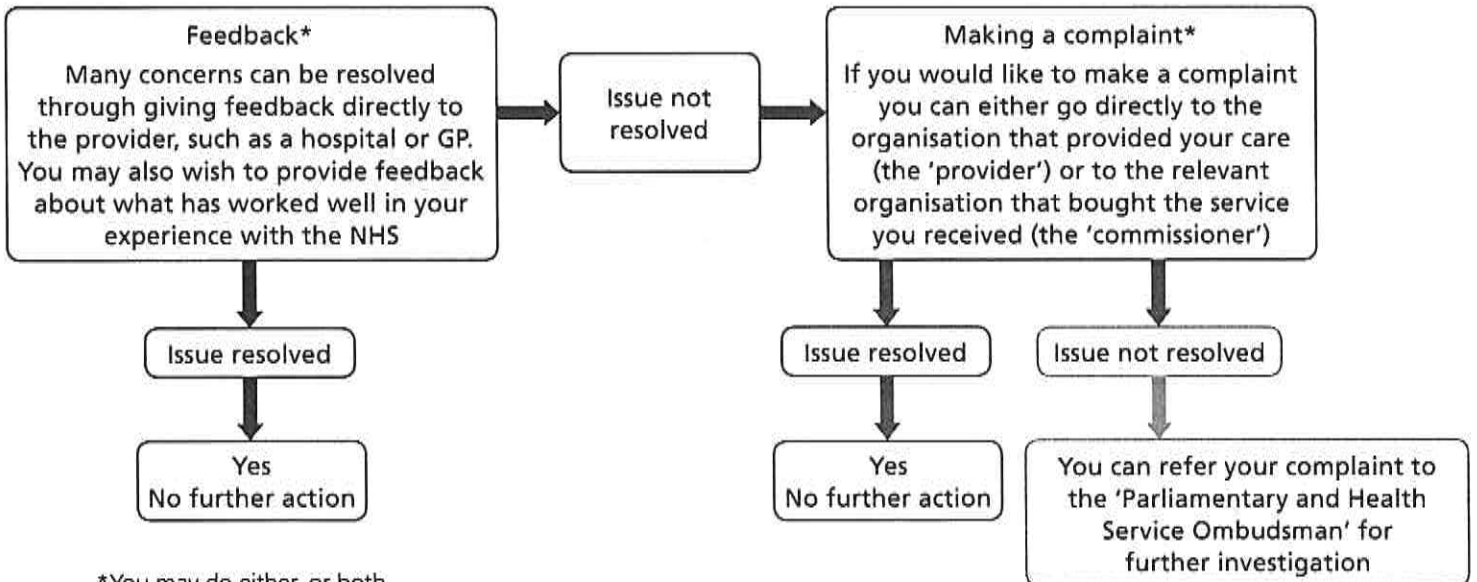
Feedback*
Many concerns can be resolved through giving feedback directly to the provider, such as a hospital or GP. You may also wish to provide feedback about what has worked well in your experience with the NHS

Issue not resolved

Making a complaint*
If you would like to make a complaint you can either go directly to the organisation that provided your care (the 'provider') or to the relevant organisation that bought the service you received (the 'commissioner')

Issue resolved

Yes
No further action

Issue resolved

Issue not resolved

Yes
No further action

You can refer your complaint to the 'Parliamentary and Health Service Ombudsman' for further investigation

*You may do either, or both